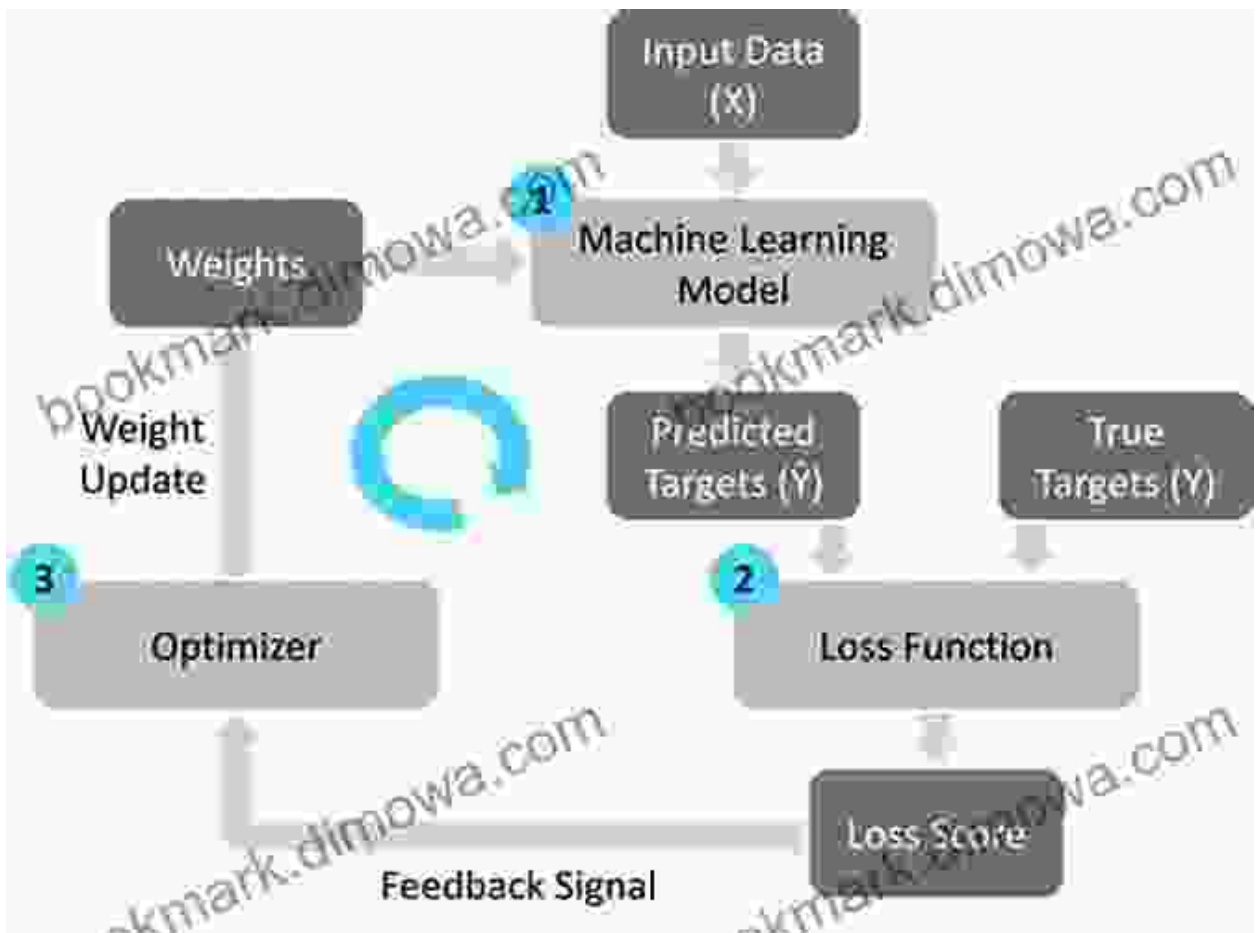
Input Data (X)

1 Machine Learning Model

Weights

Weight Update

Predicted Targets (Ŷ)

True Targets (Y)

3 Optimizer

2 Loss Function

Loss Score

Feedback Signal

bookmark.dimowa.com
bookmark.dimowa.com
bookmark.dimowa.com
bookmark.dimowa.com